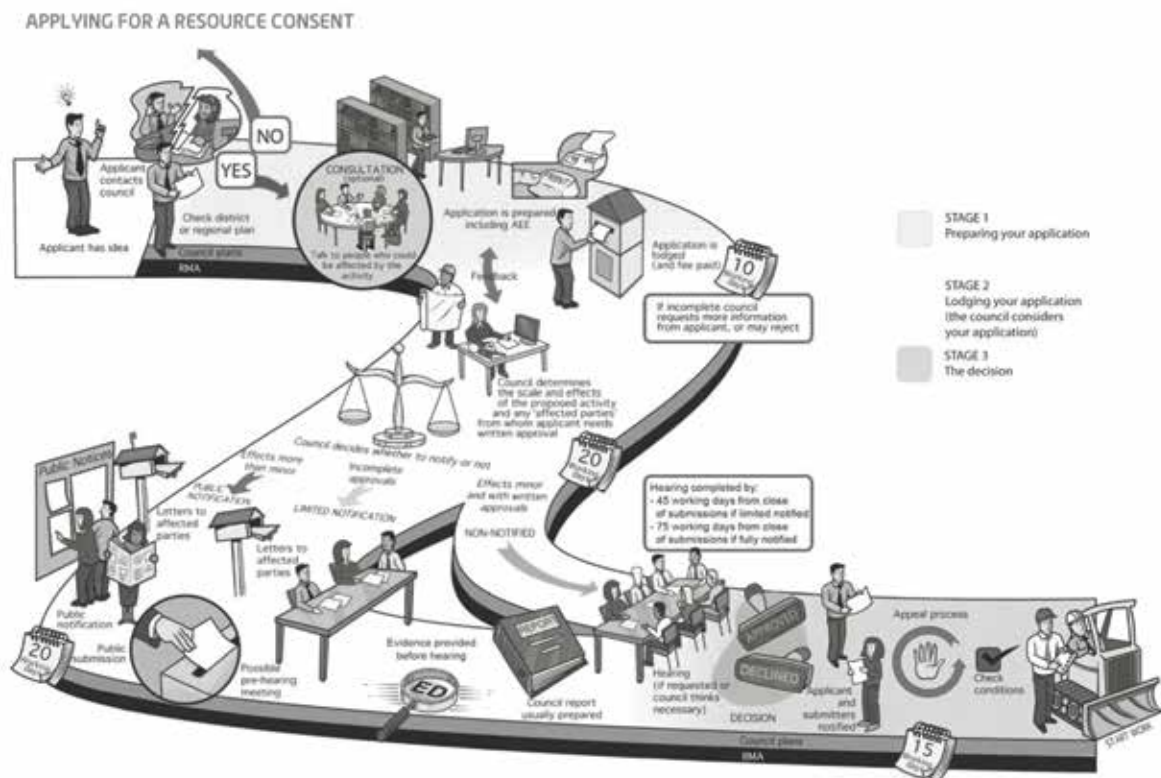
APPLYING FOR A RESOURCE CONSENT

NO

YES

Applicant contacts council

Applicant has idea

Check district or regional plan

CONSULTATION (optional)

Talk to people who could be affected by the activity

Council plans

RMA

Application is prepared including AEE

Application is lodged (and fee paid)

10

Feedback

If incomplete council requests more information from applicant, or may reject

STAGE 1
Preparing your application

STAGE 2
Lodging your application (the council considers your application)

STAGE 3
The decision

Council determines the scale and effects of the proposed activity and any affected parties from whom applicant needs written approval

Council decides whether to notify or not

Effects more than minor

Incomplete approvals

Effects minor and with written approvals

PUBLIC NOTIFICATION

LIMITED NOTIFICATION

NON-NOTIFIED

20

Public Notices

Letters to affected parties

Letters to affected parties

Hearing completed by:
- 45 working days from close of submissions if limited notified
- 75 working days from close of submissions if fully notified

Public notification

20

Public submission

Possible pre-hearing meeting

Evidence provided before hearing

ED

REPORT

Council report usually prepared

Hearing (if requested or council thinks necessary)

APPROVED

DECLINED

DECISION

Applicant and submitters notified

Appeal process

Check conditions

START WORK

Council plans

RMA

15